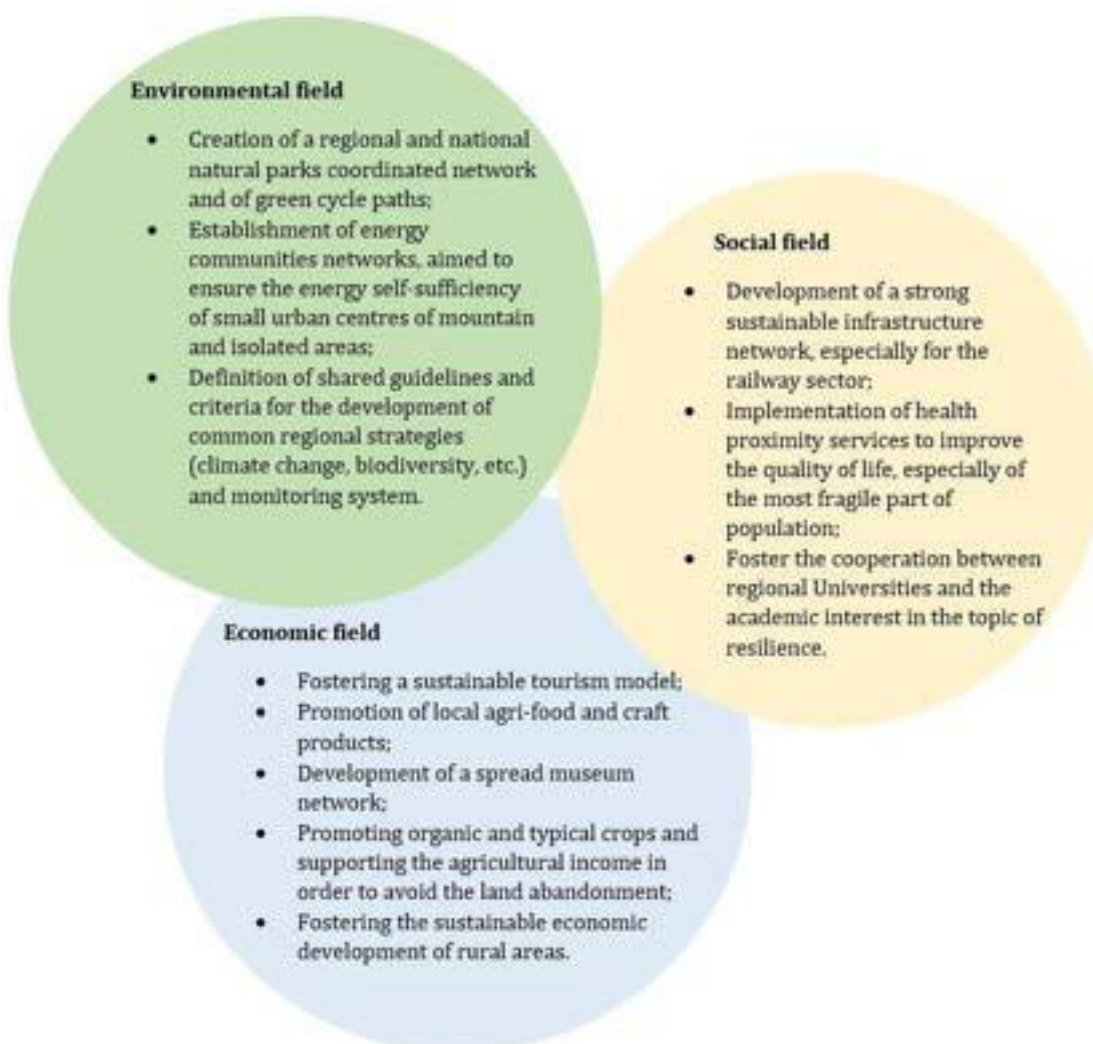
Environmental field

- Creation of a regional and national natural parks coordinated network and of green cycle paths;
- Establishment of energy communities networks, aimed to ensure the energy self-sufficiency of small urban centres of mountain and isolated areas;
- Definition of shared guidelines and criteria for the development of common regional strategies (climate change, biodiversity, etc.) and monitoring system.

Social field

- Development of a strong sustainable infrastructure network, especially for the railway sector;
- Implementation of health proximity services to improve the quality of life, especially of the most fragile part of population;
- Foster the cooperation between regional Universities and the academic interest in the topic of resilience.

Economic field

- Fostering a sustainable tourism model;
- Promotion of local agri-food and craft products;
- Development of a spread museum network;
- Promoting organic and typical crops and supporting the agricultural income in order to avoid the land abandonment;
- Fostering the sustainable economic development of rural areas.